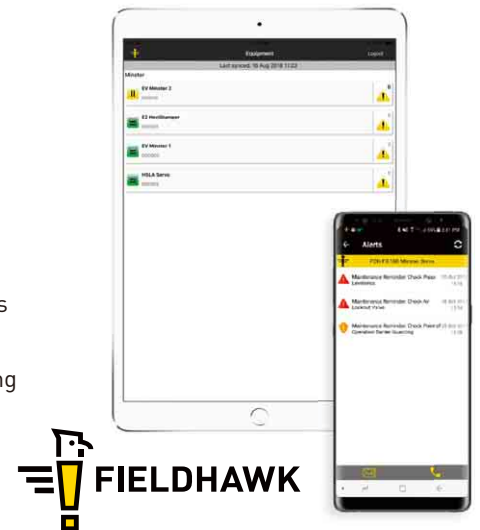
Equipment
Logout
Last synced: 16 Aug 2018 11:22
Minster
EV Minster 2
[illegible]
EZ HeatStamper
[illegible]
EV Minster 1
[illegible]
HSLA Servo
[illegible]
s
ng
Alerts
P2H-FS100 Minster Servo
Maintenance Reminder: Check Press Leveleness
Maintenance Reminder: Check Air Lockout Valve
Maintenance Reminder: Check Press of Operation Center Guarding
FIELDHAWK